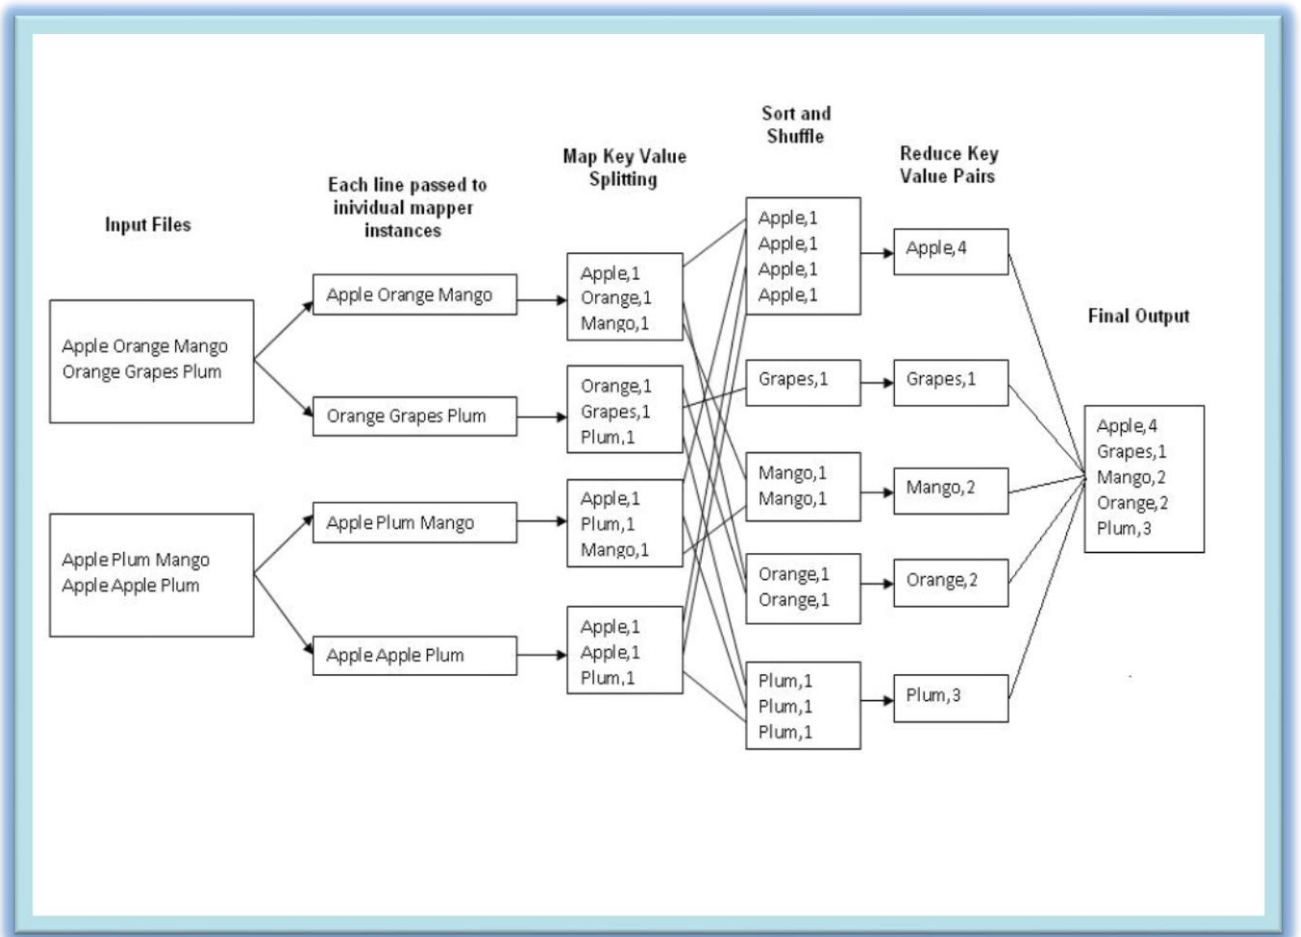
Input Files

Each line passed to inividual mapper instances

Map Key Value Splitting

Sort and Shuffle

Reduce Key Value Pairs

Final Output

Apple Orange Mango
Orange Grapes Plum

Apple Plum Mango
Apple Apple Plum

Apple Orange Mango

Orange Grapes Plum

Apple Plum Mango

Apple Apple Plum

Apple,1
Orange,1
Mango,1

Orange,1
Grapes,1
Plum,1

Apple,1
Plum,1
Mango,1

Apple,1
Apple,1
Plum,1

Apple,1
Apple,1
Apple,1
Apple,1

Grapes,1

Mango,1
Mango,1

Orange,1
Orange,1

Plum,1
Plum,1
Plum,1

Apple,4

Grapes,1

Mango,2

Orange,2

Plum,3

Apple,4
Grapes,1
Mango,2
Orange,2
Plum,3